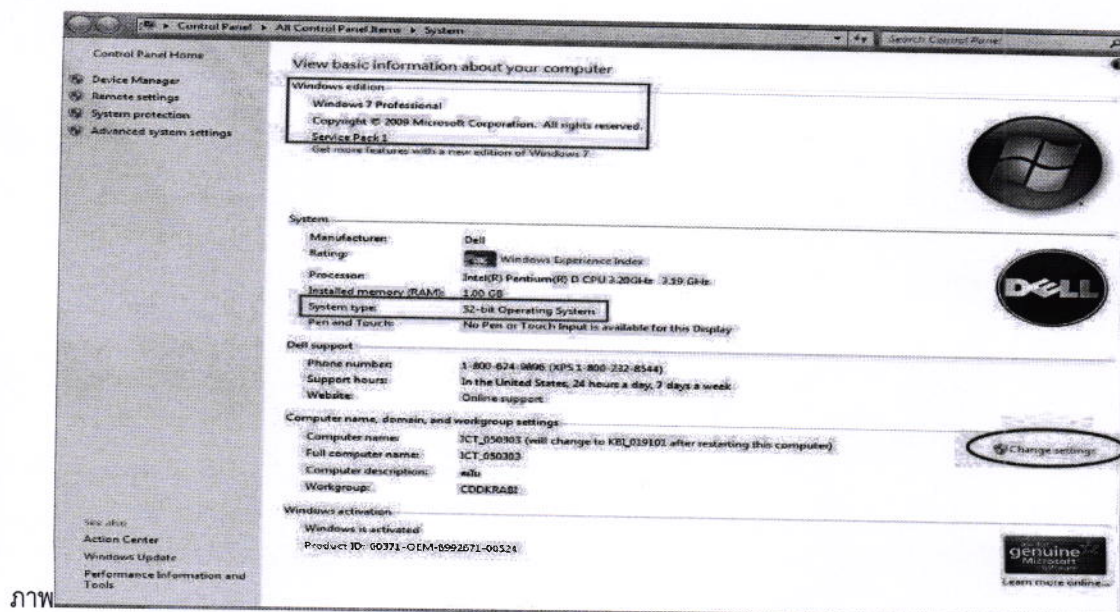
Control Panel ▸ All Control Panel Items ▸ System

Search Control Panel

Control Panel Home

Device Manager

Remote settings

System protection

Advanced system settings

View basic information about your computer

Windows edition

Windows 7 Professional

Copyright © 2009 Microsoft Corporation. All rights reserved.

Service Pack 1

Get more features with a new edition of Windows 7

System

| | |
|---|---|
| Manufacturer: | Dell |
| Rating: | Windows Experience Index |
| Processor: | Intel(R) Pentium(R) D CPU 3.20GHz 3.19 GHz |
| Installed memory (RAM): | 1.00 GB |
| System type: | 32-bit Operating System |
| Pen and Touch: | No Pen or Touch Input is available for this Display |

Dell support

| | |
|---|---|
| Phone number: | 1-800-624-9896 (XPS 1-800-232-8544) |
| Support hours: | In the United States, 24 hours a day, 7 days a week |
| Website: | Online support |

Computer name, domain, and workgroup settings

| | |
|---|---|
| Computer name: | ICT_050303 (will change to KBI_019101 after restarting this computer) |
| Full computer name: | ICT_050303 |
| Computer description: | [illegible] |
| Workgroup: | CDDKRABI |

Change settings

Windows activation

Windows is activated

Product ID: 00371-OEM-8992671-00524

genuine Microsoft software

Learn more online...

See also

Action Center

Windows Update

Performance Information and Tools

ภาพ